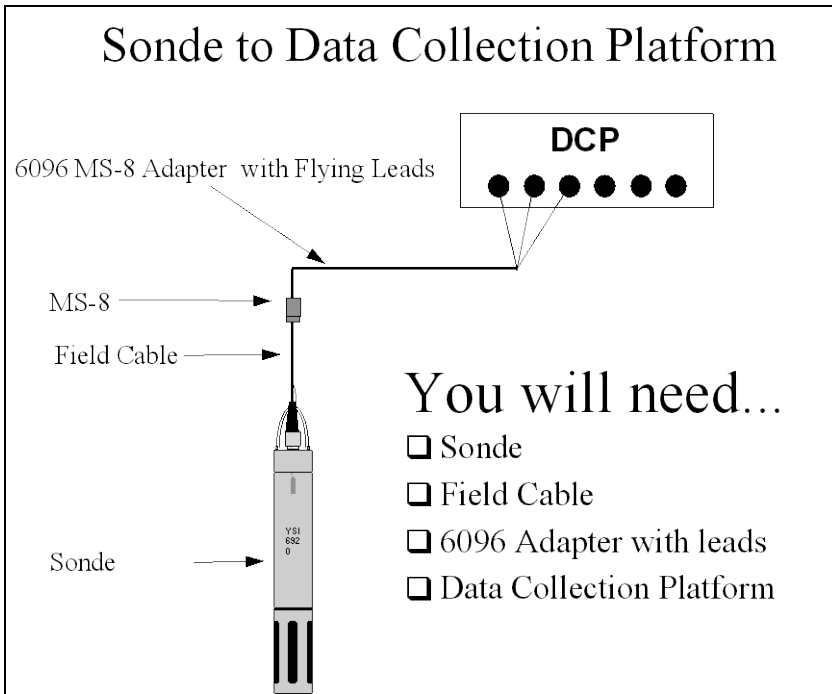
Sonde to Data Collection Platform

DCP

6096 MS-8 Adapter with Flying Leads

MS-8

Field Cable

YSI
692
0

Sonde

You will need...

❑ Sonde
❑ Field Cable
❑ 6096 Adapter with leads
❑ Data Collection Platform